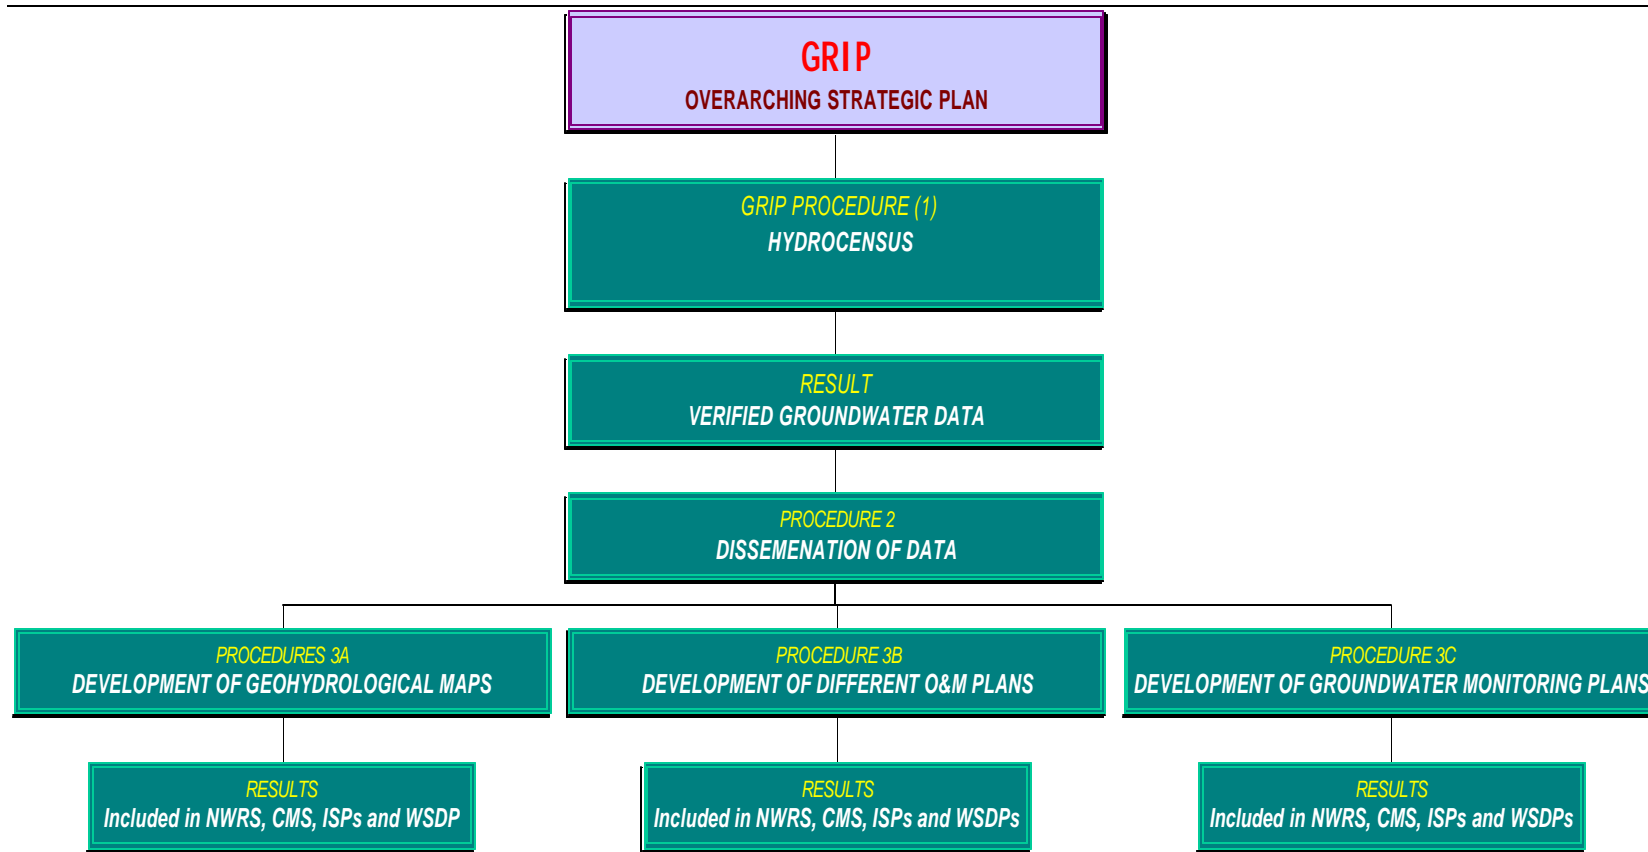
GRIP
OVERARCHING STRATEGIC PLAN

GRIP PROCEDURE (1)
HYDROCENSUS

RESULT
VERIFIED GROUNDWATER DATA

PROCEDURE 2
DISSEMENATION OF DATA

PROCEDURES 3A
DEVELOPMENT OF GEOHYDROLOGICAL MAPS

PROCEDURE 3B
DEVELOPMENT OF DIFFERENT O&M PLANS

PROCEDURE 3C
DEVELOPMENT OF GROUNDWATER MONITORING PLANS

RESULTS
Included in NWRS, CMS, ISPs and WSDP

RESULTS
Included in NWRS, CMS, ISPs and WSDPs

RESULTS
Included in NWRS, CMS, ISPs and WSDPs